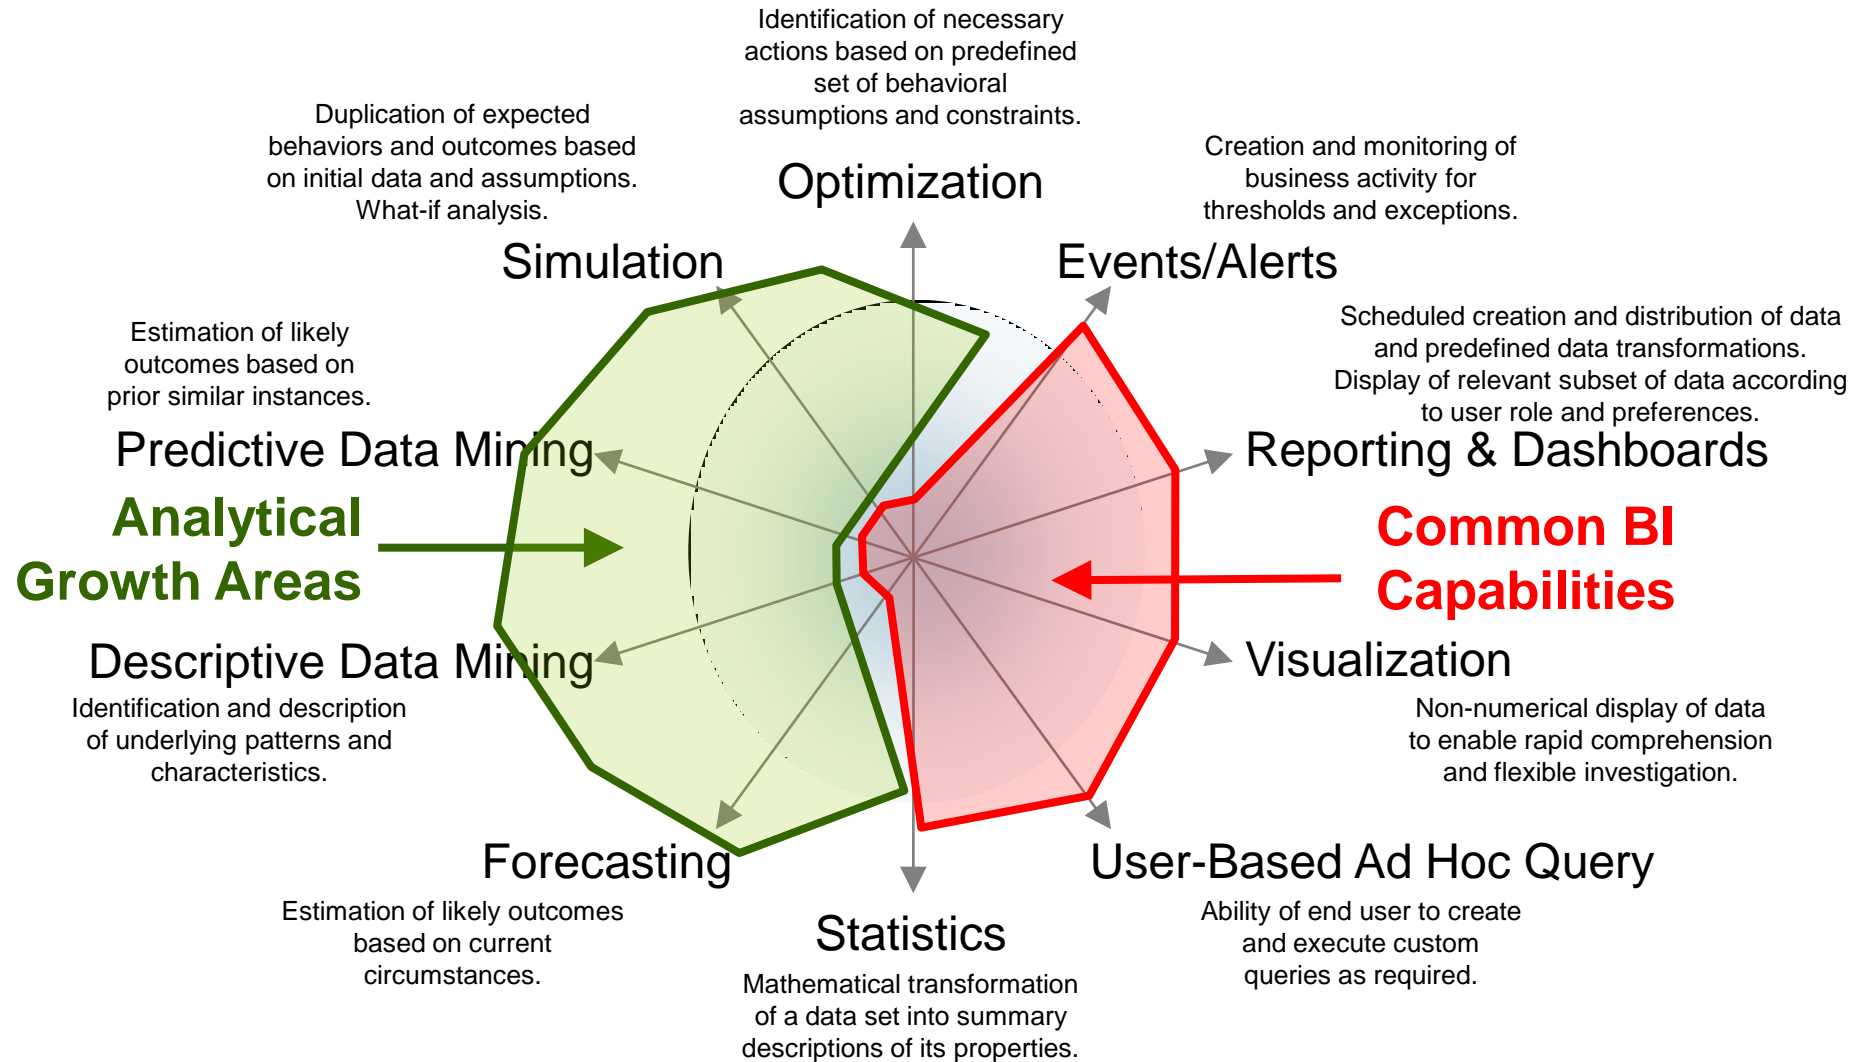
Identification of necessary actions based on predefined set of behavioral assumptions and constraints.

Optimization

Duplication of expected behaviors and outcomes based on initial data and assumptions. What-if analysis.

Simulation

Creation and monitoring of business activity for thresholds and exceptions.

Events/Alerts

Scheduled creation and distribution of data and predefined data transformations. Display of relevant subset of data according to user role and preferences.

Reporting & Dashboards

Estimation of likely outcomes based on prior similar instances.

Predictive Data Mining

Analytical Growth Areas

Common BI Capabilities

Visualization

Non-numerical display of data to enable rapid comprehension and flexible investigation.

Descriptive Data Mining

Identification and description of underlying patterns and characteristics.

Forecasting

Estimation of likely outcomes based on current circumstances.

User-Based Ad Hoc Query

Ability of end user to create and execute custom queries as required.

Statistics

Mathematical transformation of a data set into summary descriptions of its properties.